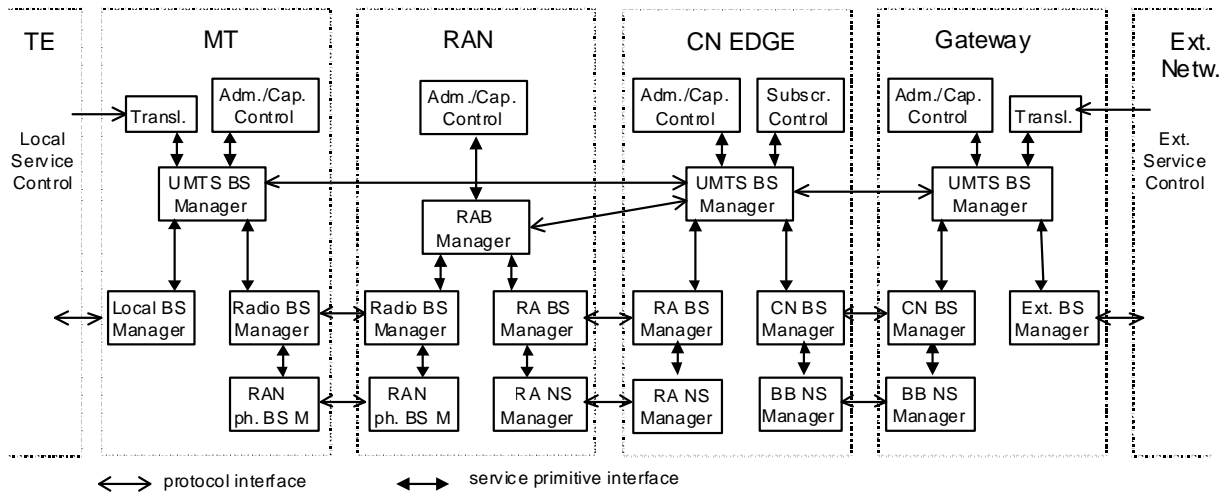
TE

Local Service Control

MT

Transl.

Adm./Cap. Control

UMTS BS Manager

Local BS Manager

Radio BS Manager

RAN ph. BS M

RAN

Adm./Cap. Control

RAB Manager

Radio BS Manager

RA BS Manager

RAN ph. BS M

RA NS Manager

CN EDGE

Adm./Cap. Control

Subscr. Control

UMTS BS Manager

RA BS Manager

CN BS Manager

RA NS Manager

BB NS Manager

Gateway

Adm./Cap. Control

Transl.

UMTS BS Manager

CN BS Manager

Ext. BS Manager

BB NS Manager

Ext. Netw.

Ext. Service Control

protocol interface

service primitive interface